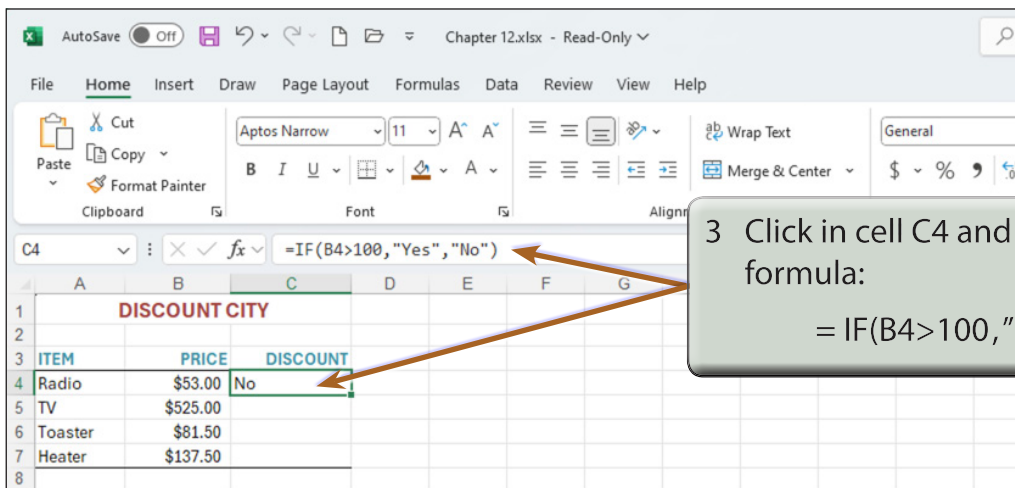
AutoSave Off Chapter 12.xlsx - Read-Only

File Home Insert Draw Page Layout Formulas Data Review View Help

Paste Cut Copy Format Painter Clipboard

Aptos Narrow 11 A A B I U A Font

Wrap Text Merge & Center Align

General $ % 9

C4 fx =IF(B4>100,"Yes","No")

| | A | B | C | D | E | F | G |
|---|---|---|---|---|---|---|---|
| 1 | DISCOUNT CITY | | | | | | |
| 2 | | | | | | | |
| 3 | ITEM | PRICE | DISCOUNT | | | | |
| 4 | Radio | $53.00 | No | | | | |
| 5 | TV | $525.00 | | | | | |
| 6 | Toaster | $81.50 | | | | | |
| 7 | Heater | $137.50 | | | | | |
| 8 | | | | | | | |

3 Click in cell C4 and formula:

= IF(B4>100,"